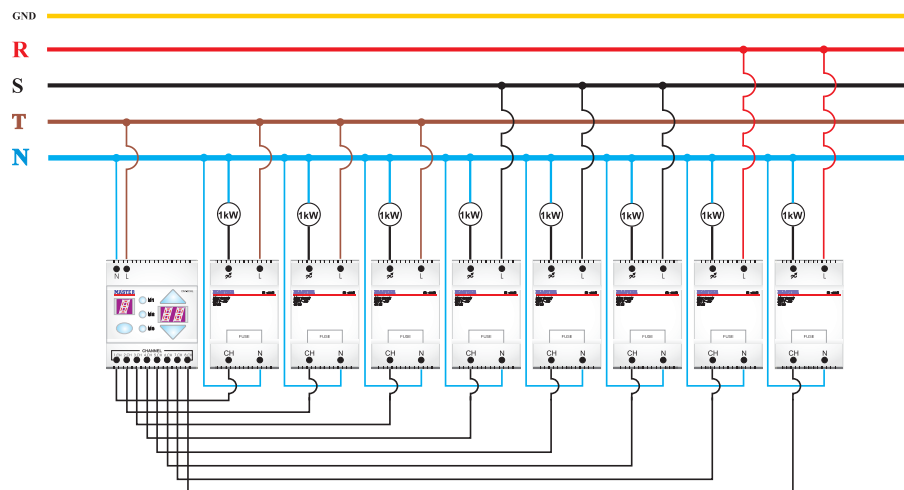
GND

R

S

T

N

N L

MASTER

M1

M2

M3

CHANNEL

1kW

1kW

1kW

1kW

1kW

1kW

1kW

1kW

L

L

L

L

L

L

L

L

FUSE

FUSE

FUSE

FUSE

FUSE

FUSE

FUSE

FUSE

CH N

CH N

CH N

CH N

CH N

CH N

CH N

CH N